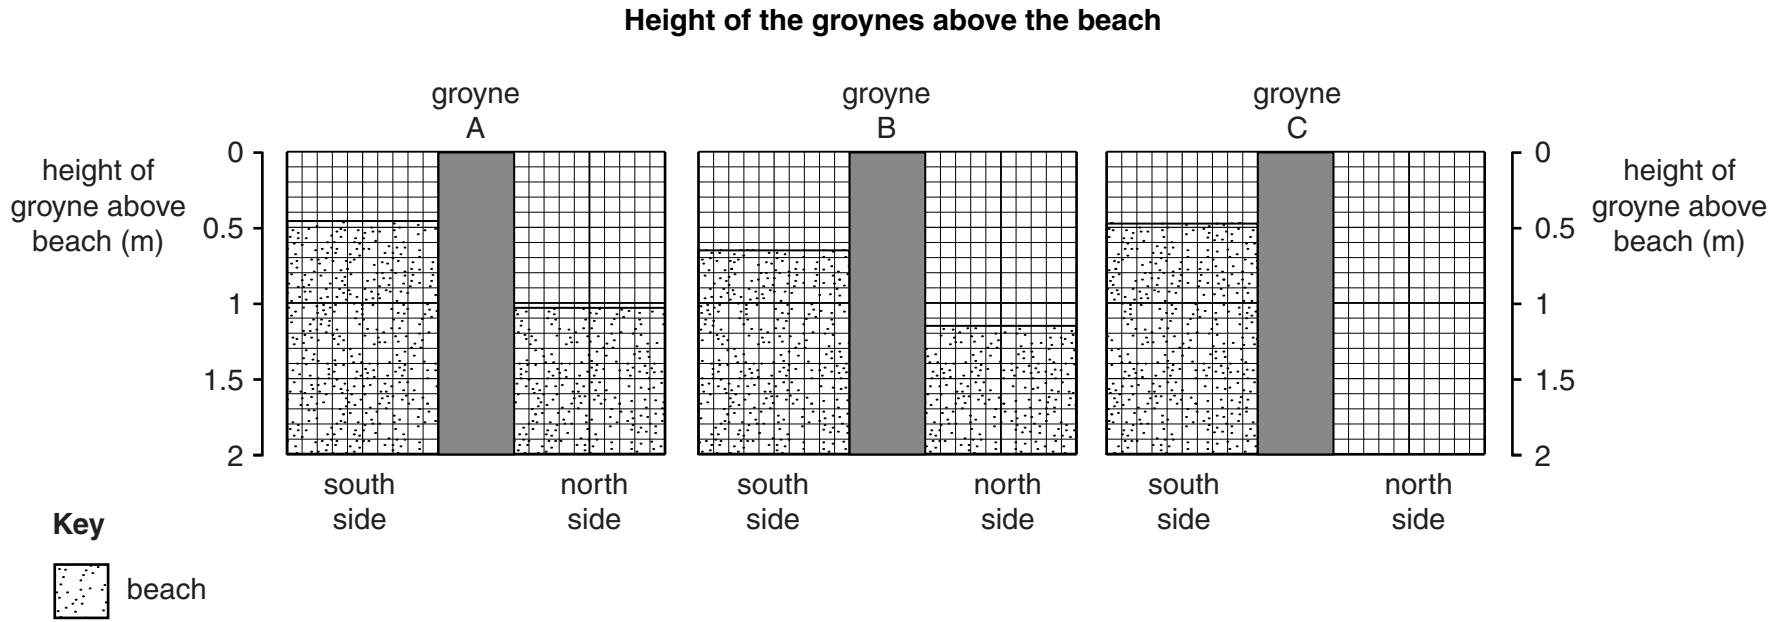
Height of the groynes above the beach

height of groyne above beach (m)

0
0.5
1
1.5
2

groyne A

south side

north side

groyne B

south side

north side

groyne C

south side

north side

0
0.5
1
1.5
2

height of groyne above beach (m)

Key

beach